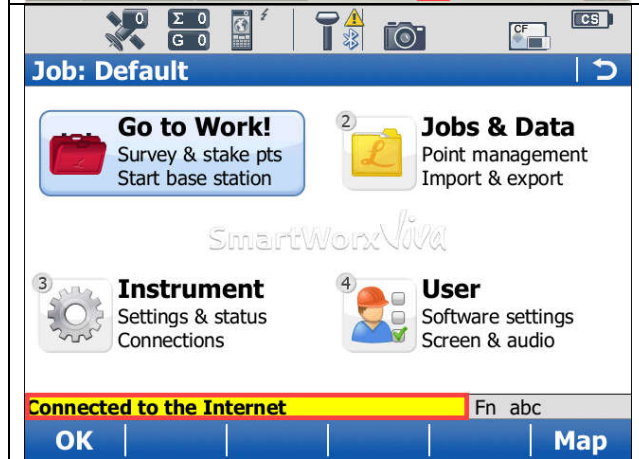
0
Σ 0
G 0
CF
CS
Job: Default

Go to Work!
Survey & stake pts
Start base station

2
Jobs & Data
Point management
Import & export

SmartWorx Viva

3
Instrument
Settings & status
Connections

4
User
Software settings
Screen & audio

Connected to the Internet
Fn abc
OK
Map